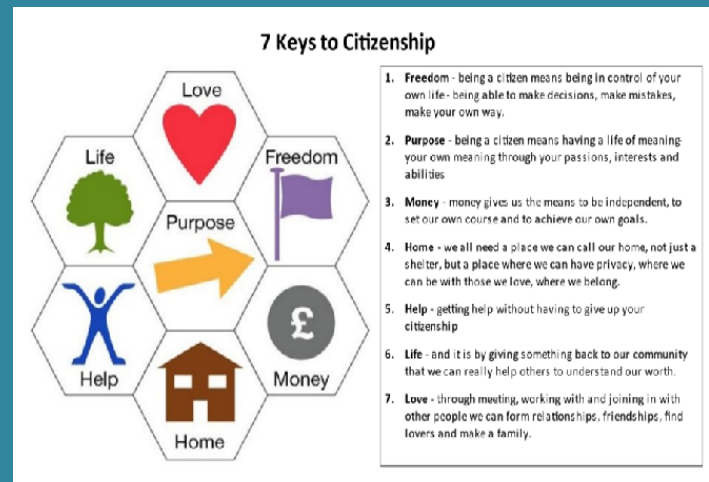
7 Keys to Citizenship

Love

Life

Freedom

Purpose

£

Help

Money

Home

1. **Freedom** - being a citizen means being in control of your own life - being able to make decisions, make mistakes, make your own way.

2. **Purpose** - being a citizen means having a life of meaning- your own meaning through your passions, interests and abilities

3. **Money** - money gives us the means to be independent, to set our own course and to achieve our own goals.

4. **Home** - we all need a place we can call our home, not just a shelter, but a place where we can have privacy, where we can be with those we love, where we belong.

5. **Help** - getting help without having to give up your citizenship

6. **Life** - and it is by giving something back to our community that we can really help others to understand our worth.

7. **Love** - through meeting, working with and joining in with other people we can form relationships, friendships, find lovers and make a family.